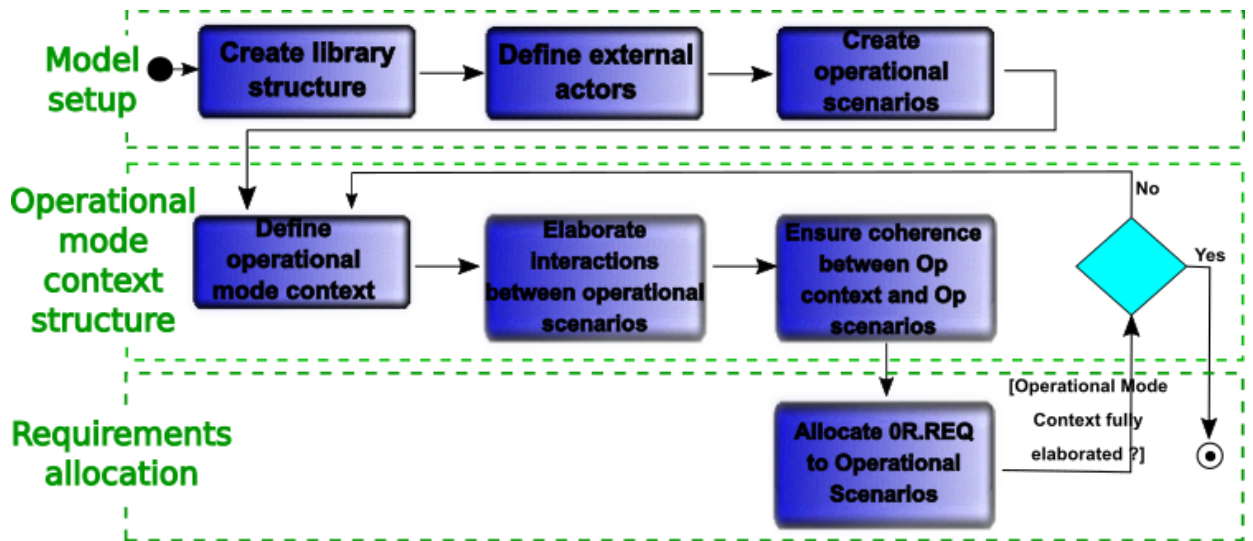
Model setup

Create library structure

Define external actors

Create operational scenarios

Operational mode context structure

Define operational mode context

Elaborate interactions between operational scenarios

Ensure coherence between Op context and Op scenarios

No

Yes

Requirements allocation

Allocate 0R.REQ to Operational Scenarios

[Operational Mode Context fully elaborated ?]